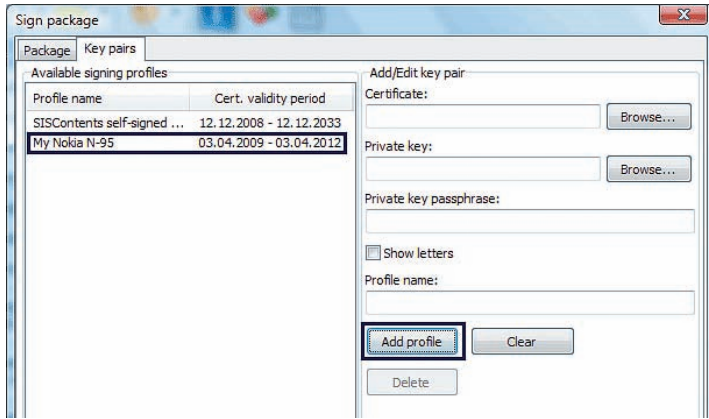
Sign package

Package Key pairs

Available signing profiles

| Profile name | Cert. validity period |
|---|---|
| SISContents self-signed ... | 12.12.2008 - 12.12.2033 |
| My Nokia N-95 | 03.04.2009 - 03.04.2012 |

Add/Edit key pair

Certificate:

Browse...

Private key:

Browse...

Private key passphrase:

Show letters

Profile name:

Add profile

Clear

Delete